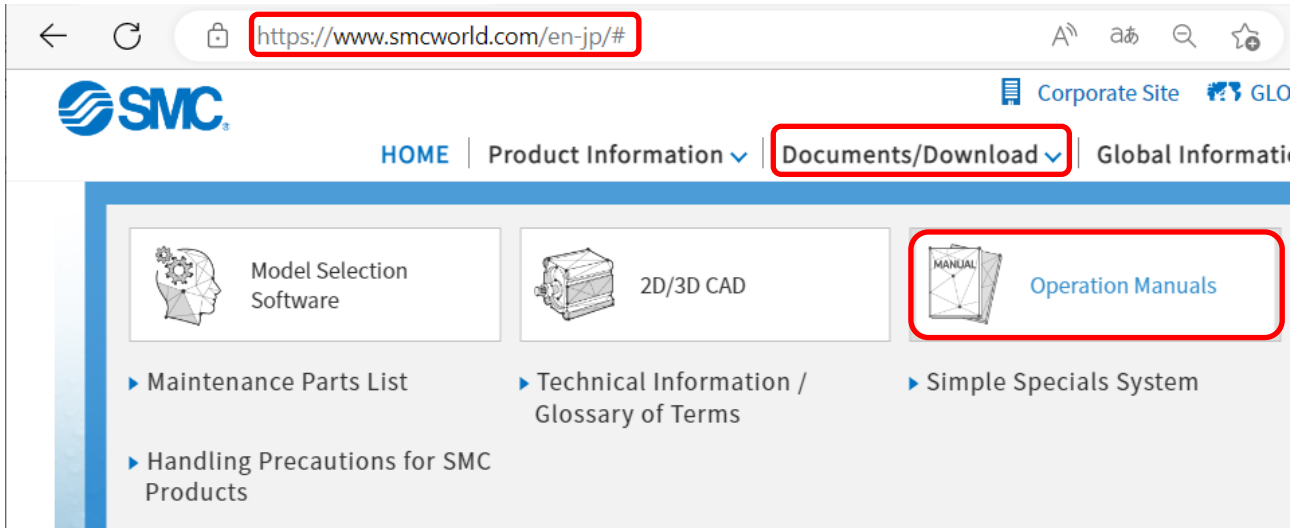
https://www.smcworld.com/en-jp/#

SMC

Corporate Site GLO

HOME | Product Information | Documents/Download | Global Informati

Model Selection Software

2D/3D CAD

MANUAL

Operation Manuals

Maintenance Parts List

Technical Information / Glossary of Terms

Simple Specials System

Handling Precautions for SMC Products